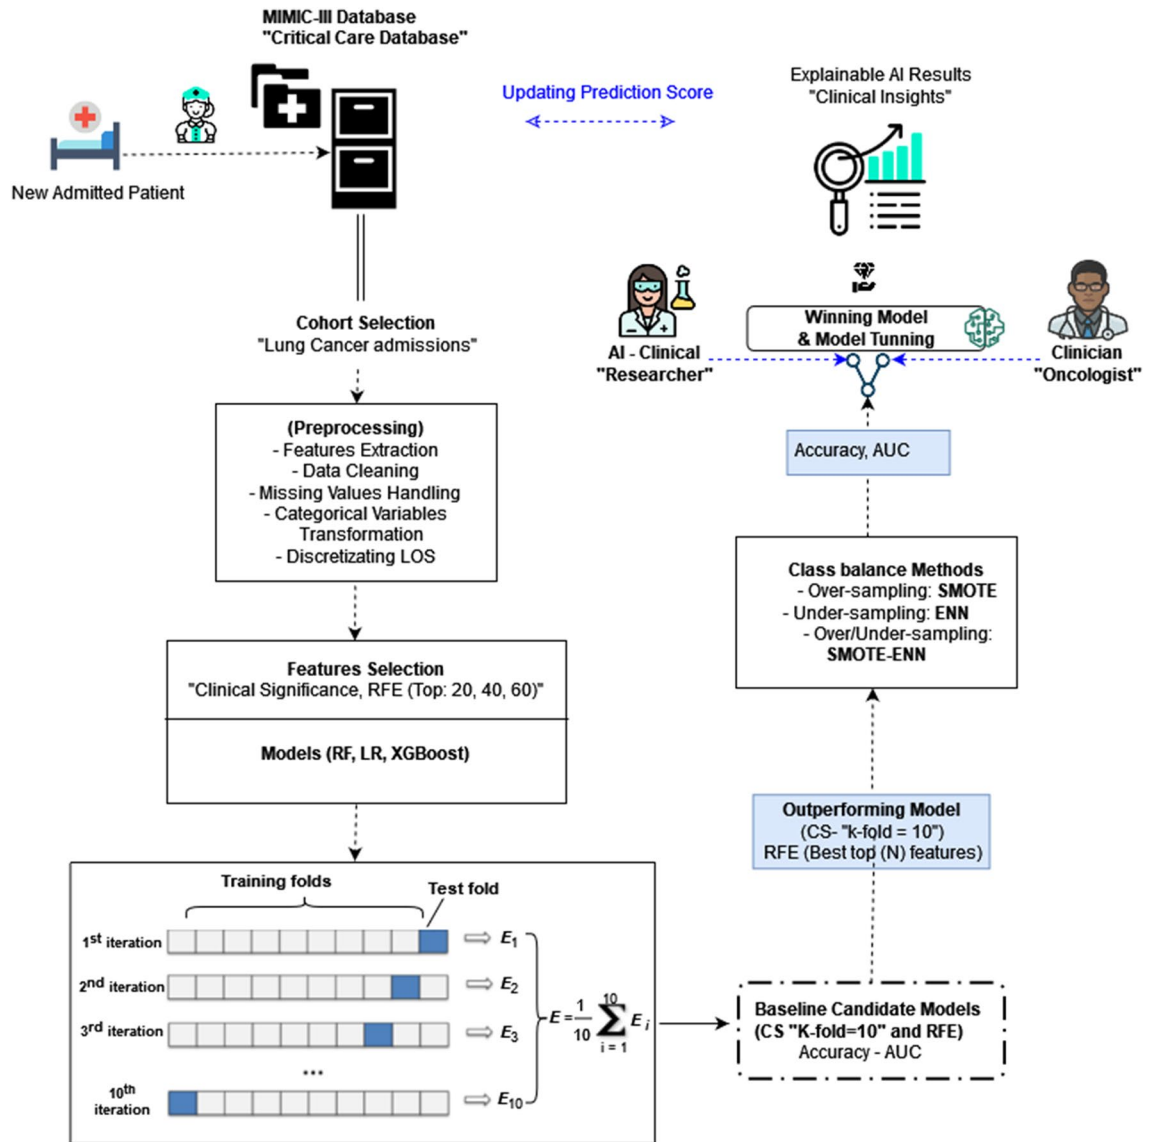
MIMIC-III Database
"Critical Care Database"

New Admitted Patient

Updating Prediction Score

Explainable AI Results
"Clinical Insights"

Cohort Selection
"Lung Cancer admissions"

(Preprocessing)
- Features Extraction
- Data Cleaning
- Missing Values Handling
- Categorical Variables Transformation
- Discretizating LOS

Features Selection
"Clinical Significance, RFE (Top: 20, 40, 60)"

Models (RF, LR, XGBoost)

Training folds

Test fold

$1^{st}$ iteration $E_1$

$2^{nd}$ iteration $E_2$

$3^{rd}$ iteration $E_3$

...

$10^{th}$ iteration $E_{10}$

$E = \frac{1}{10}\sum_{i=1}^{10} E_i$

AI - Clinical
"Researcher"

Winning Model
& Model Tunning

Clinician
"Oncologist"

Accuracy, AUC

Class balance Methods
- Over-sampling: SMOTE
- Under-sampling: ENN
- Over/Under-sampling: SMOTE-ENN

Outperforming Model
(CS- "k-fold = 10")
RFE (Best top (N) features)

Baseline Candidate Models
(CS "K-fold=10" and RFE)
Accuracy - AUC